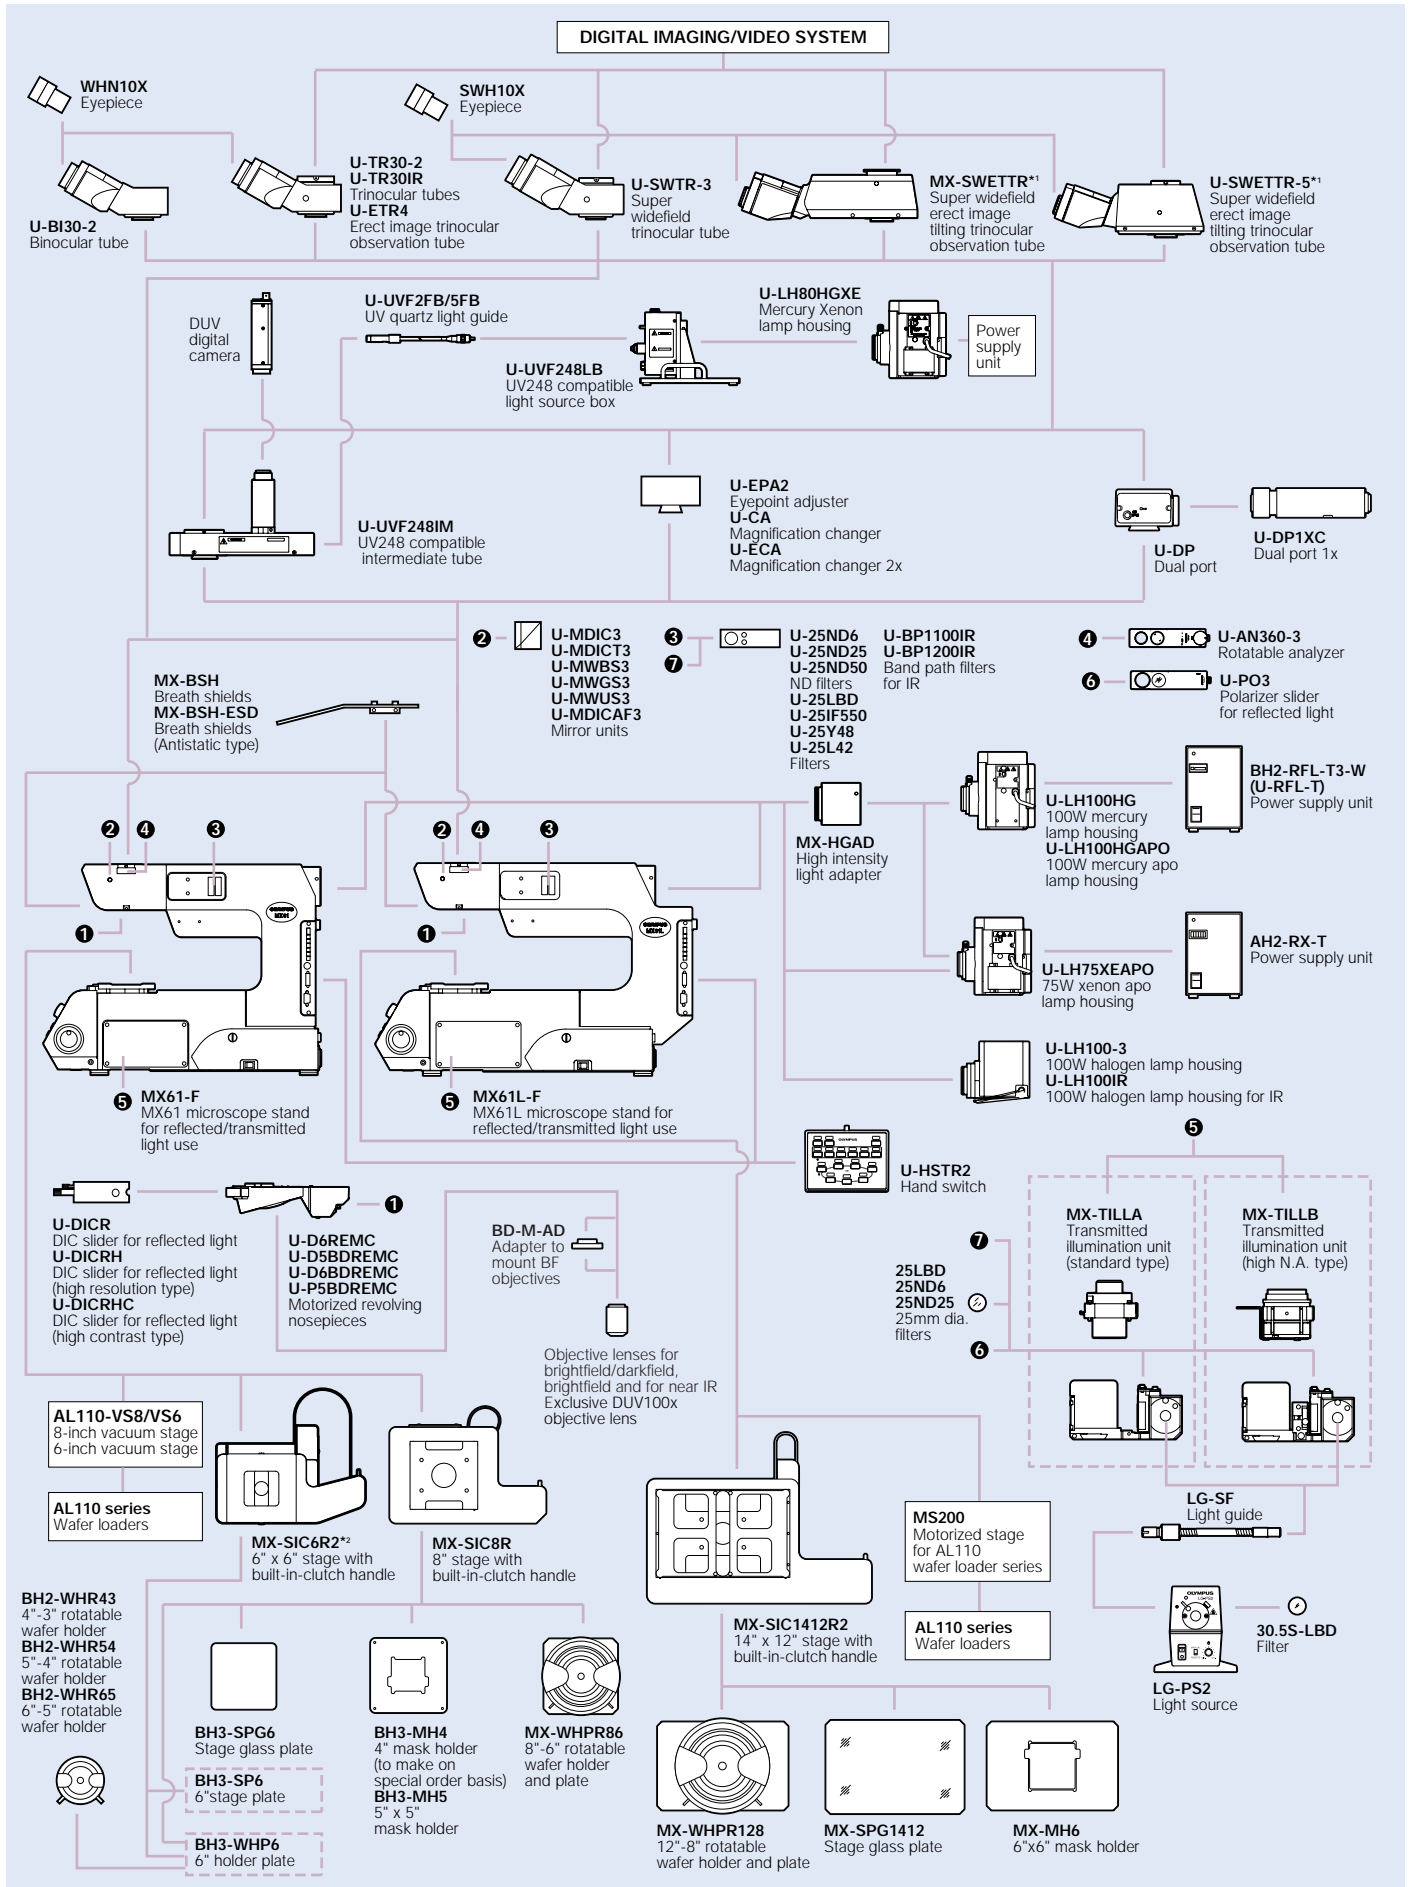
DIGITAL IMAGING/VIDEO SYSTEM

WHN10X
Eyepiece

SWH10X
Eyepiece

U-BI30-2
Binocular tube

U-TR30-2
U-TR30IR
Trinocular tubes
U-ETR4
Erect image trinocular observation tube

U-SWTR-3
Super widefield trinocular tube

MX-SWETTR*1
Super widefield erect image tilting trinocular observation tube

U-SWETTR-5*1
Super widefield erect image tilting trinocular observation tube

DUV digital camera

U-UVF2FB/5FB
UV quartz light guide

U-UVF248LB
UV248 compatible light source box

U-LH80HGXE
Mercury Xenon lamp housing

Power supply unit

U-UVF248IM
UV248 compatible intermediate tube

U-EPA2
Eyepoint adjuster
U-CA
Magnification changer
U-ECA
Magnification changer 2x

U-DP
Dual port

U-DP1XC
Dual port 1x

❷ U-MDIC3
U-MDICT3
U-MWBS3
U-MWGS3
U-MWUS3
U-MDICAF3
Mirror units

❸ ❼ U-25ND6
U-25ND25
U-25ND50
ND filters
U-25LBD
U-25IF550
U-25Y48
U-25L42
Filters

U-BP1100IR
U-BP1200IR
Band path filters for IR

❹ U-AN360-3
Rotatable analyzer

❻ U-PO3
Polarizer slider for reflected light

MX-BSH
Breath shields
MX-BSH-ESD
Breath shields (Antistatic type)

❷ ❹ ❸ ❷ ❹ ❸

MX-HGAD
High intensity light adapter

U-LH100HG
100W mercury lamp housing
U-LH100HGAPO
100W mercury apo lamp housing

BH2-RFL-T3-W
(U-RFL-T)
Power supply unit

❶ ❶

U-LH75XEAPO
75W xenon apo lamp housing

AH2-RX-T
Power supply unit

U-LH100-3
100W halogen lamp housing
U-LH100IR
100W halogen lamp housing for IR

❺ MX61-F
MX61 microscope stand for reflected/transmitted light use

❺ MX61L-F
MX61L microscope stand for reflected/transmitted light use

U-HSTR2
Hand switch

❺

❶

U-DICR
DIC slider for reflected light
U-DICRH
DIC slider for reflected light (high resolution type)
U-DICRHC
DIC slider for reflected light (high contrast type)

U-D6REMC
U-D5BDREMC
U-D6BDREMC
U-P5BDREMC
Motorized revolving nosepieces

BD-M-AD
Adapter to mount BF objectives

Objective lenses for brightfield/darkfield, brightfield and for near IR
Exclusive DUV100x objective lens

MX-TILLA
Transmitted illumination unit (standard type)

MX-TILLB
Transmitted illumination unit (high N.A. type)

❼
25LBD
25ND6
25ND25
25mm dia. filters
❻

AL110-VS8/VS6
8-inch vacuum stage
6-inch vacuum stage

AL110 series
Wafer loaders

MX-SIC6R2*2
6" x 6" stage with built-in-clutch handle

MX-SIC8R
8" stage with built-in-clutch handle

MS200
Motorized stage for AL110 wafer loader series

AL110 series
Wafer loaders

LG-SF
Light guide

MX-SIC1412R2
14" x 12" stage with built-in-clutch handle

30.5S-LBD
Filter

LG-PS2
Light source

BH2-WHR43
4"-3" rotatable wafer holder
BH2-WHR54
5"-4" rotatable wafer holder
BH2-WHR65
6"-5" rotatable wafer holder

BH3-SPG6
Stage glass plate

BH3-SP6
6"stage plate

BH3-WHP6
6" holder plate

BH3-MH4
4" mask holder (to make on special order basis)
BH3-MH5
5" x 5" mask holder

MX-WHPR86
8"-6" rotatable wafer holder and plate

MX-WHPR128
12"-8" rotatable wafer holder and plate

MX-SPG1412
Stage glass plate

MX-MH6
6"x6" mask holder